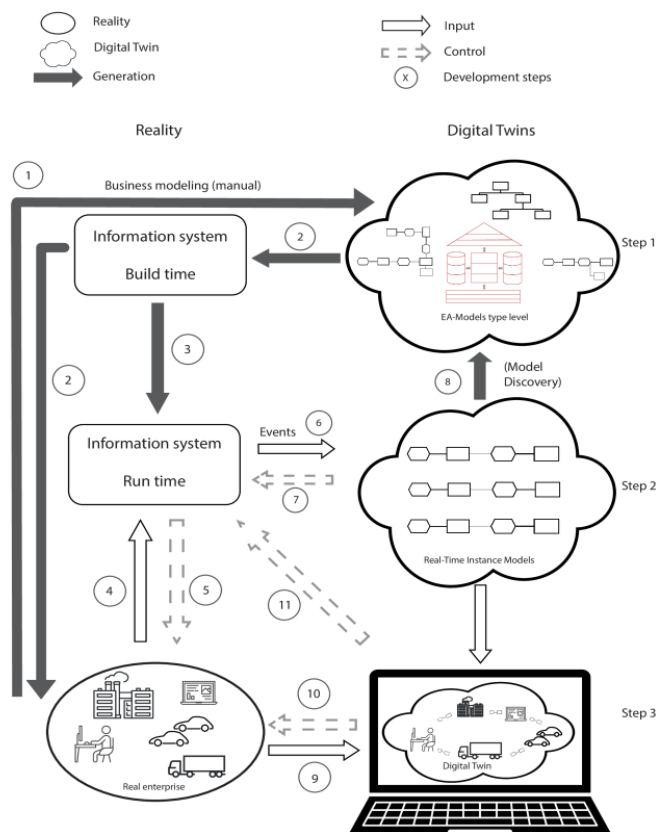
Reality
Digital Twin
Generation
Input
Control
X Development steps

Reality
Digital Twins

1
Business modeling (manual)
Information system
Build time
2
Step 1
EA-Models type level
3
2
8
(Model Discovery)
Information system
Run time
Events
6
7
Step 2
Real-Time Instance Models
4
5
11
10
Step 3
Digital Twin
9
Real enterprise